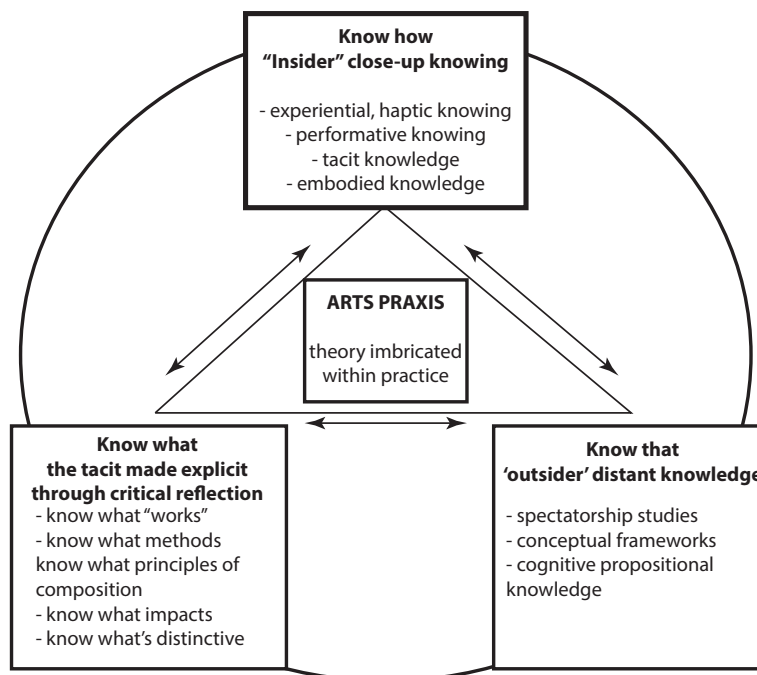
**Know how**
**"Insider" close-up knowing**

- experiential, haptic knowing
- performative knowing
- tacit knowledge
- embodied knowledge

**ARTS PRAXIS**

theory imbricated within practice

**Know what**
**the tacit made explicit**
**through critical reflection**
- know what "works"
- know what methods
know what principles of composition
- know what impacts
- know what's distinctive

**Know that**
**'outsider' distant knowledge**

- spectatorship studies
- conceptual frameworks
- cognitive propositional knowledge